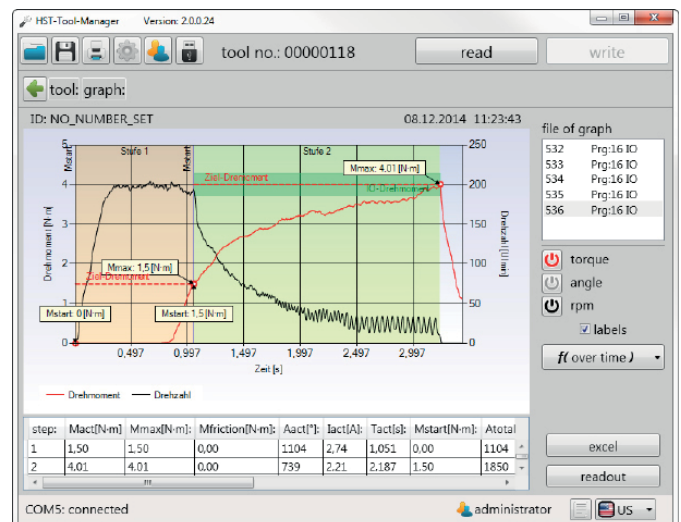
HST-Tool-Manager Version: 2.0.0.24

tool no.: 00000118

read

write

tool: graph:

ID: NO_NUMBER_SET

08.12.2014 11:23:43

Motor Stufe 1 Motor Stufe 2

Ziel-Drehmoment

Mmax: 4,01 [N·m]

IO-Drehmoment

Mmax: 1,5 [N·m]

Ziel-Drehmoment

Mstart: 0 [N·m]

Mstart: 1,5 [N·m]

Drehmoment [N·m]

Drehzahl [U/min]

0 1 2 3 4

0 50 100 150 200 250

0,497 0,997 1,497 1,997 2,497 2,997

Zeit [s]

Drehmoment Drehzahl

file of graph

| | |
|---|---|
| 532 | Prg:16 IO |
| 533 | Prg:16 IO |
| 534 | Prg:16 IO |
| 535 | Prg:16 IO |
| 536 | Prg:16 IO |

torque

angle

rpm

labels

f( over time )

| step: | Mact[N·m]: | Mmax[N·m]: | Mfriction[N·m]: | Aact[°]: | Iact[A]: | Tact[s]: | Mstart[N·m]: | Atotal |
|---|---|---|---|---|---|---|---|---|
| 1 | 1,50 | 1,50 | 0,00 | 1104 | 2,74 | 1,051 | 0,00 | 1104 |
| 2 | 4,01 | 4,01 | 0,00 | 739 | 2,21 | 2,187 | 1,50 | 1850 |

excel

readout

COM5: connected

administrator

US